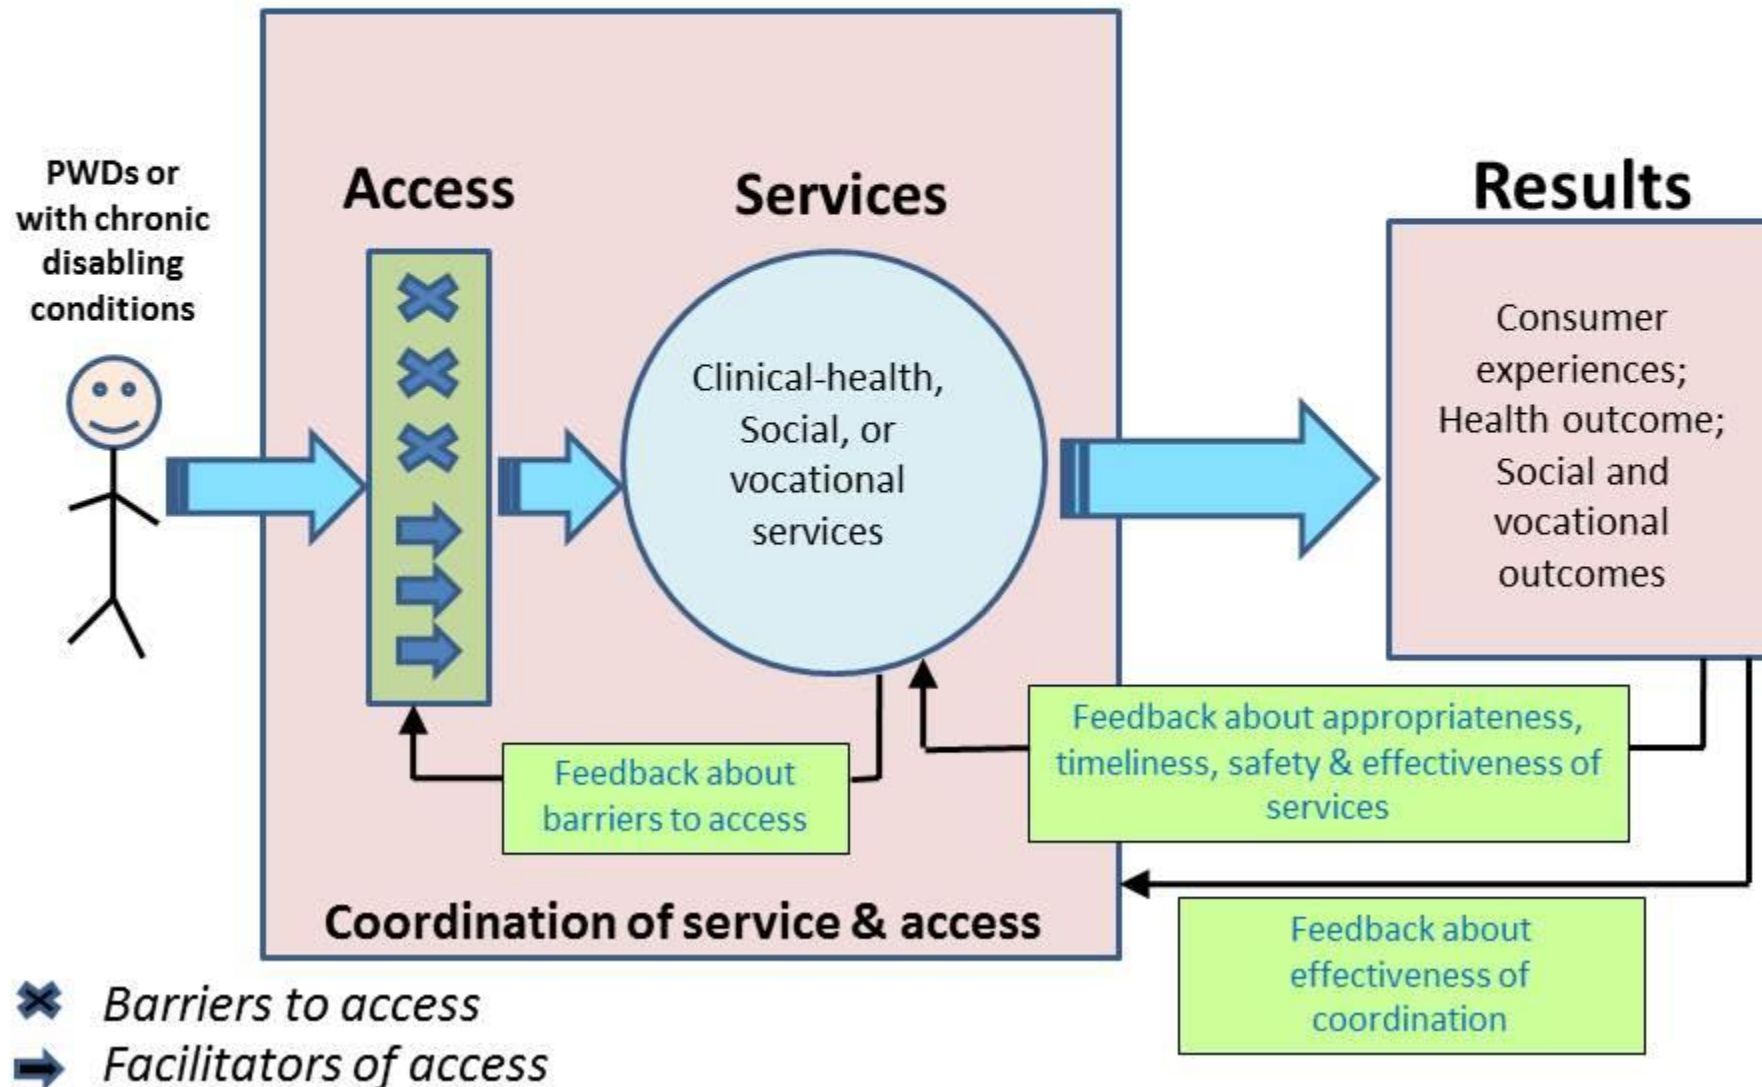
PWDs or with chronic disabling conditions

Access

Services

Clinical-health, Social, or vocational services

Results

Consumer experiences; Health outcome; Social and vocational outcomes

Feedback about barriers to access

Feedback about appropriateness, timeliness, safety & effectiveness of services

Coordination of service & access

Feedback about effectiveness of coordination

Barriers to access

Facilitators of access